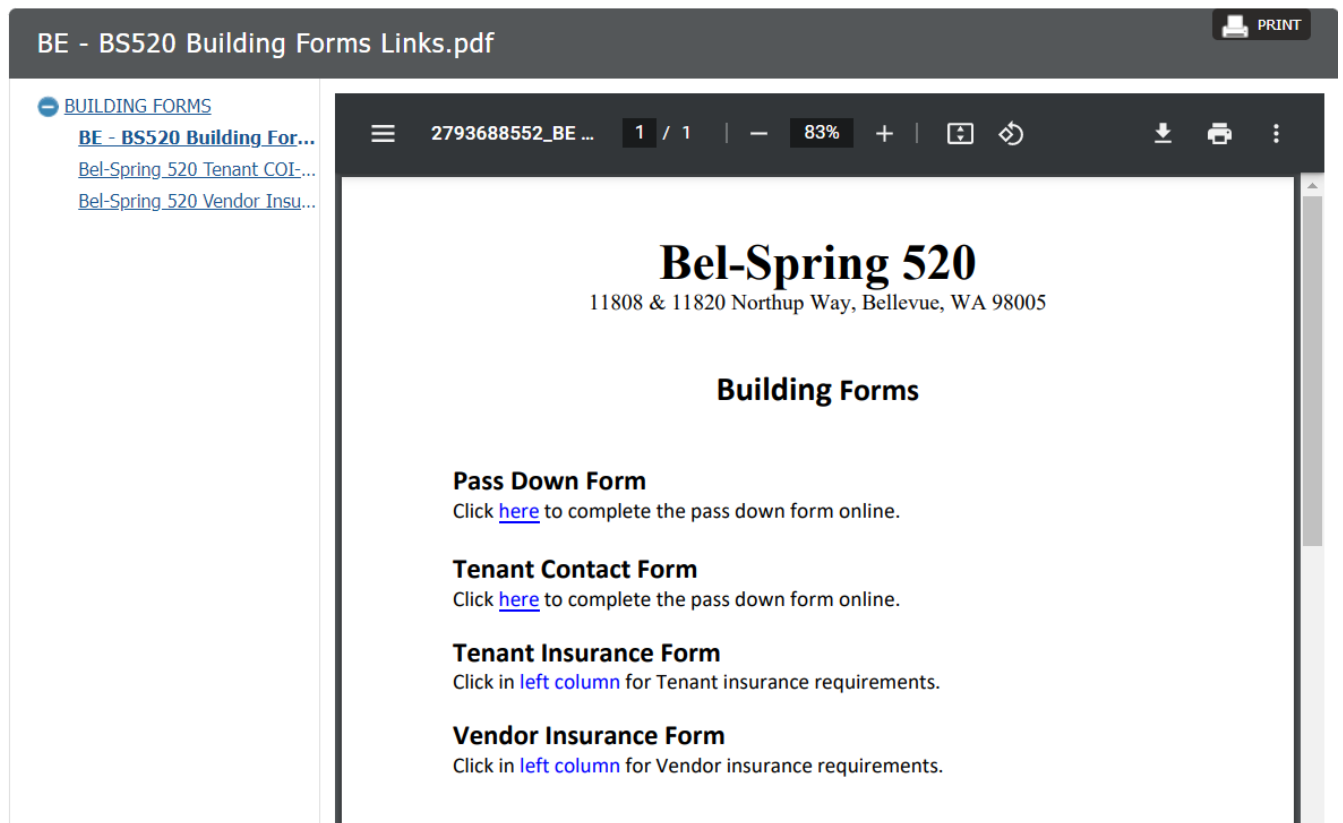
BE - BS520 Building Forms Links.pdf

PRINT

BUILDING FORMS
BE - BS520 Building For...
Bel-Spring 520 Tenant COI-...
Bel-Spring 520 Vendor Insu...

2793688552_BE ... 1 / 1 — 83% +

Bel-Spring 520
11808 & 11820 Northup Way, Bellevue, WA 98005

Building Forms

Pass Down Form
Click here to complete the pass down form online.

Tenant Contact Form
Click here to complete the pass down form online.

Tenant Insurance Form
Click in left column for Tenant insurance requirements.

Vendor Insurance Form
Click in left column for Vendor insurance requirements.